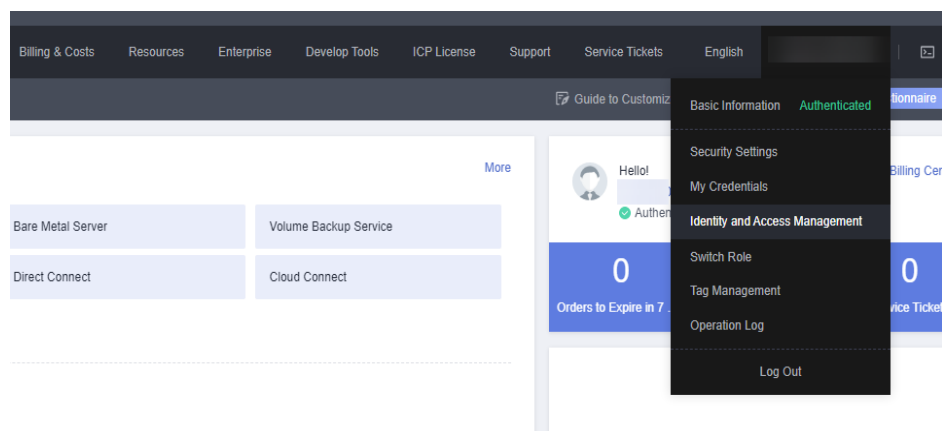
Billing & Costs Resources Enterprise Develop Tools ICP License Support Service Tickets English

Guide to Customiz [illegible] tionnaire

More

Bare Metal Server
Volume Backup Service
Direct Connect
Cloud Connect

Hello!
Authen

Billing Cer

0
Orders to Expire in 7 .

0
vice Ticket

Basic Information Authenticated
Security Settings
My Credentials
Identity and Access Management
Switch Role
Tag Management
Operation Log
Log Out